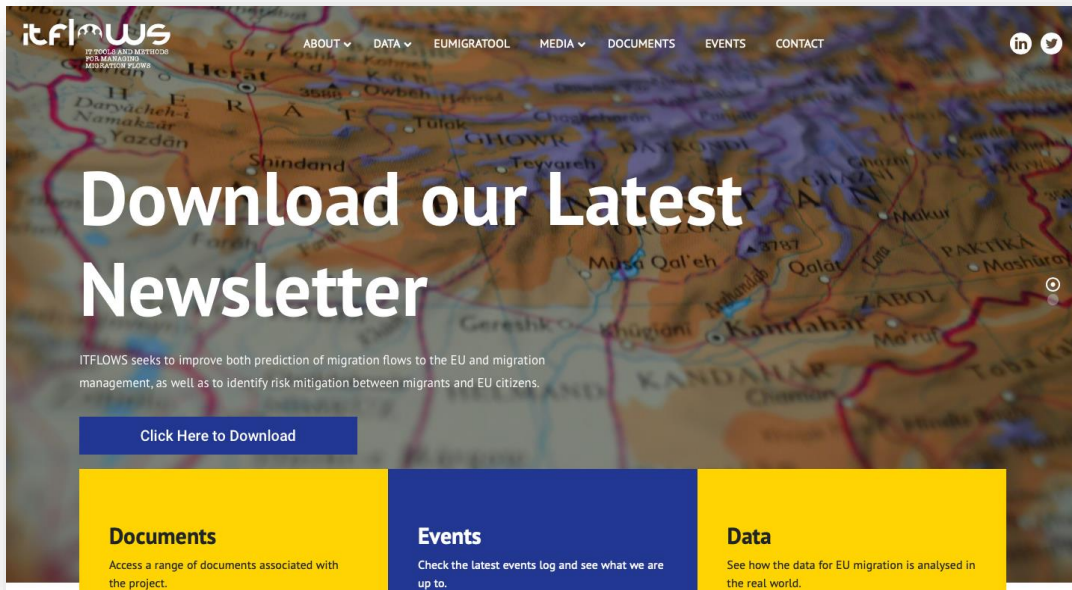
itflows
IT TOOLS AND METHODS FOR MANAGING MIGRATION FLOWS

ABOUT DATA EUMIGRATOOL MEDIA DOCUMENTS EVENTS CONTACT

Download our Latest Newsletter

ITFLOWS seeks to improve both prediction of migration flows to the EU and migration management, as well as to identify risk mitigation between migrants and EU citizens.

Click Here to Download

Documents
Access a range of documents associated with the project.

Events
Check the latest events log and see what we are up to.

Data
See how the data for EU migration is analysed in the real world.